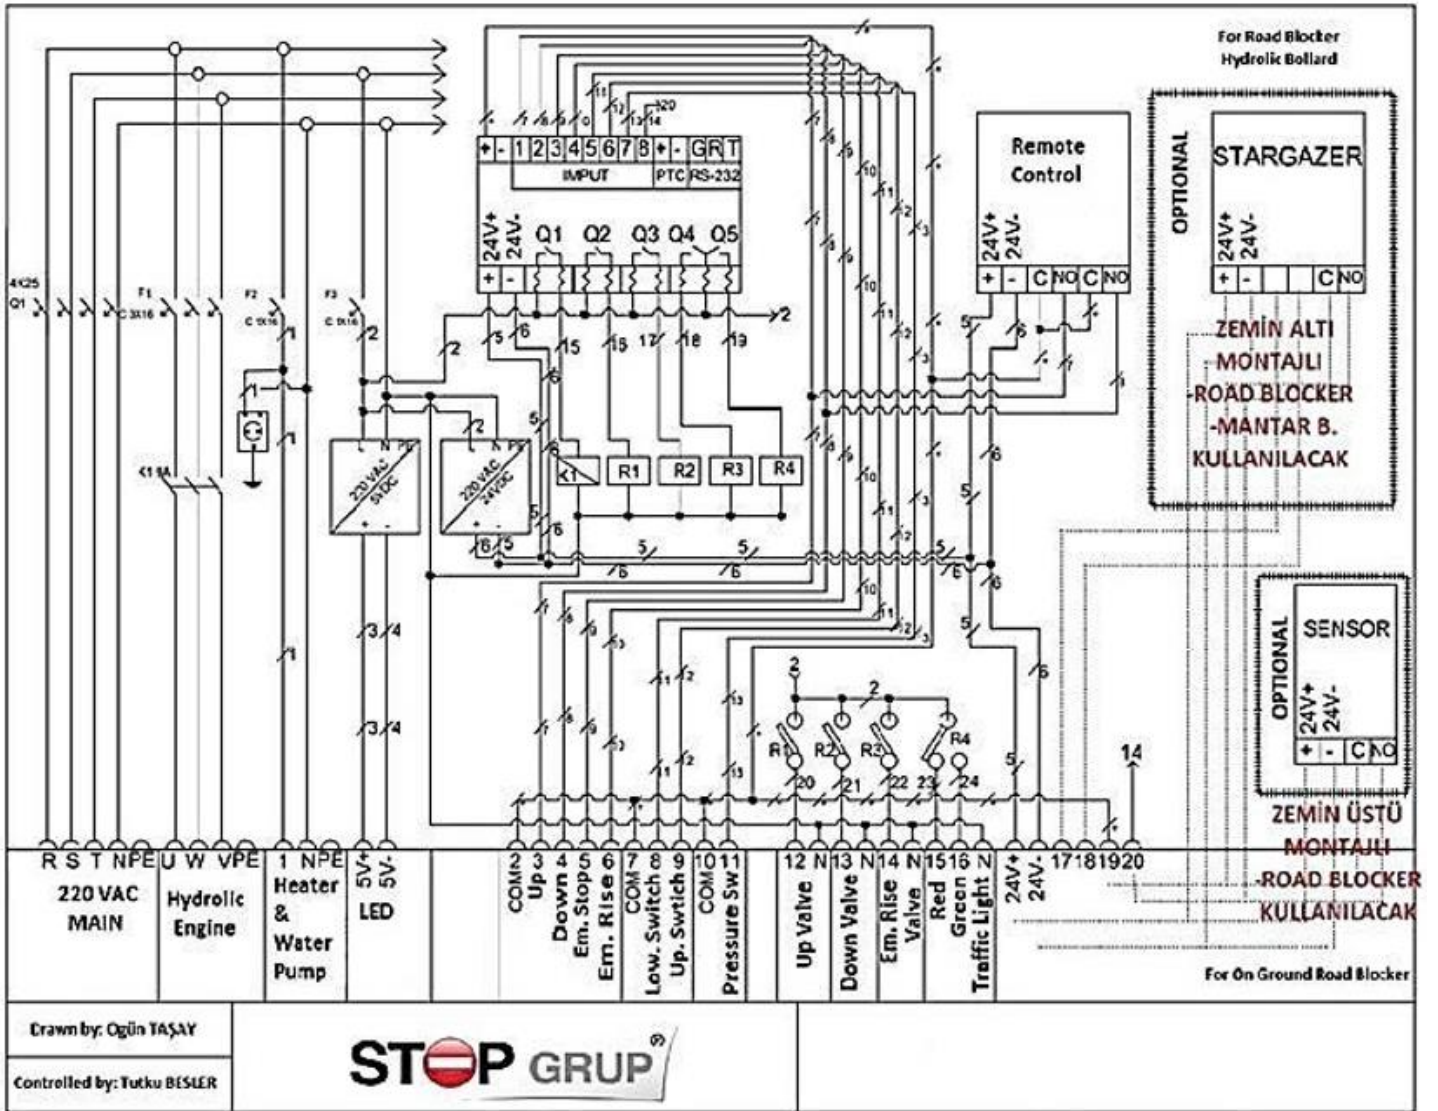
For Road Blocker
Hydrolic Bollard

+ - 1 2 3 4 5 6 7 8 + - G R T
IMPUT PTC RS-232
24V+ 24V- Q1 Q2 Q3 Q4 Q5
+ -

Remote Control
24V+ 24V-
+ - C NO C NO

OPTIONAL
STARGAZER
24V+ 24V-
+ - C NO

ZEMİN ALTI MONTAJLI -ROAD BLOCKER -MANTAR B. KULLANILACAK

4X25 Q1
F1 C 3X16
F2 C 1X16
F3 C 1X16
K1 9A

220 VAC 5VDC
220 VAC 24VDC
L N PE
+ -

K1 R1 R2 R3 R4

OPTIONAL
SENSOR
24V+ 24V-
+ - C NO

ZEMİN ÜSTÜ MONTAJLI -ROAD BLOCKER KULLANILACAK

R1 R2 R3 R4
20 21 22 23 24
14

R S T N PE
220 VAC MAIN
U W V PE
Hydrolic Engine
1 N PE
Heater & Water Pump
5V+ 5V-
LED
2 COM
3 Up
4 Down
5 Em. Stop
6 Em. Rise
7 COM
8 Low. Switch
9 Up. Swtich
10 COM
11 Pressure Sw
12 N Up Valve
13 N Down Valve
14 N Em. Rise Valve
15 Red
16 Green
N Traffic Light
24V+ 24V-
17 18 19 20

For On Ground Road Blocker

Drawn by: Ogün TAŞAY
Controlled by: Tutku BESLER
STOP GRUP